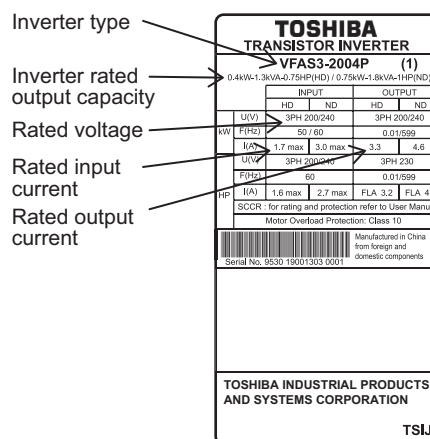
Inverter type

Inverter rated output capacity

Rated voltage

Rated input current

Rated output current

TOSHIBA
TRANSISTOR INVERTER
VFAS3-2004P (1)
0.4kW-1.3kVA-0.75HP(HD) / 0.75kW-1.8kVA-1HP(ND)

| | | INPUT | | OUTPUT | |
|---|---|---|---|---|---|
| | | HD | ND | HD | ND |
| kW | U(V) | 3PH 200/240 | | 3PH 200/240 | |
| | F(Hz) | 50 / 60 | | 0.01/599 | |
| | I(A) | 1.7 max | 3.0 max | 3.3 | 4.6 |
| HP | U(V) | 3PH 200/240 | | 3PH 230 | |
| | F(Hz) | 60 | | 0.01/599 | |
| | I(A) | 1.6 max | 2.7 max | FLA 3.2 | FLA 4 |

SCCR : for rating and protection refer to User Manu
Motor Overload Protection: Class 10

Serial No. 9530 19001303 0001

Manufactured in China from foreign and domestic components

TOSHIBA INDUSTRIAL PRODUCTS AND SYSTEMS CORPORATION

TSIJ